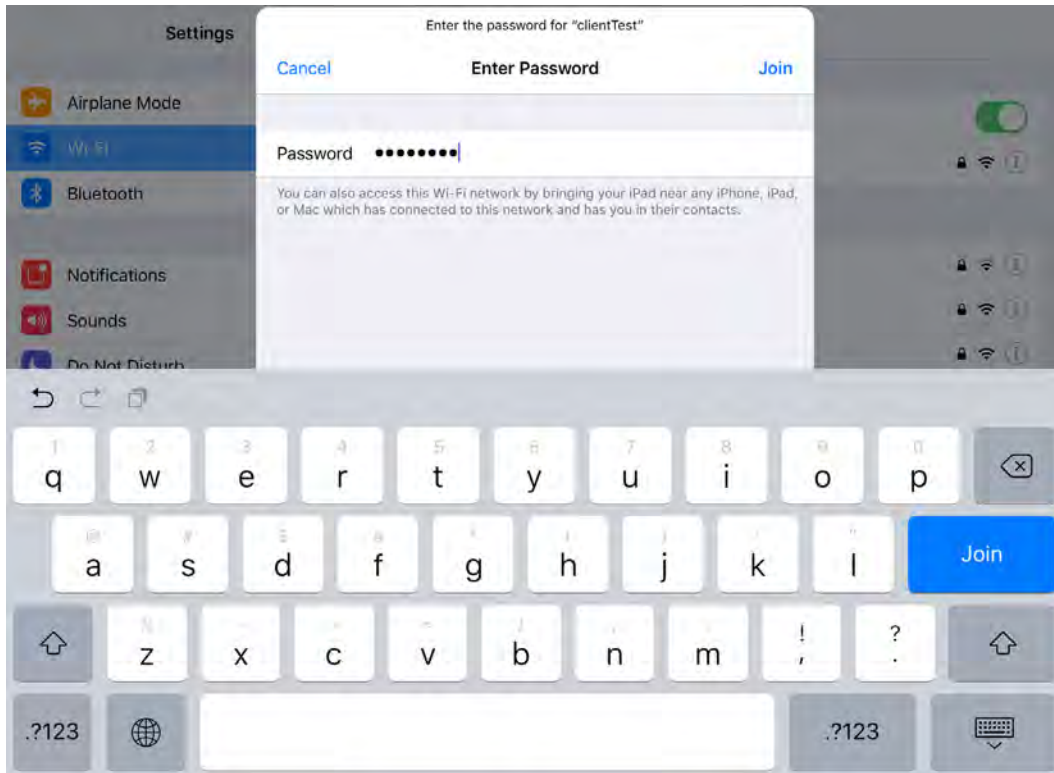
Settings

Airplane Mode

Wi-Fi

Bluetooth

Notifications

Sounds

Do Not Disturb

Enter the password for "clientTest"

Cancel Enter Password Join

Password ••••••••

You can also access this Wi-Fi network by bringing your iPad near any iPhone, iPad, or Mac which has connected to this network and has you in their contacts.

1 q 2 w 3 e 4 r 5 t 6 y 7 u 8 i 9 o 0 p

@ a # s $ d & f * g ( h ) j ' k " l Join

% z - x + c = v / b ; n : m ! , ? .

.?123 .?123